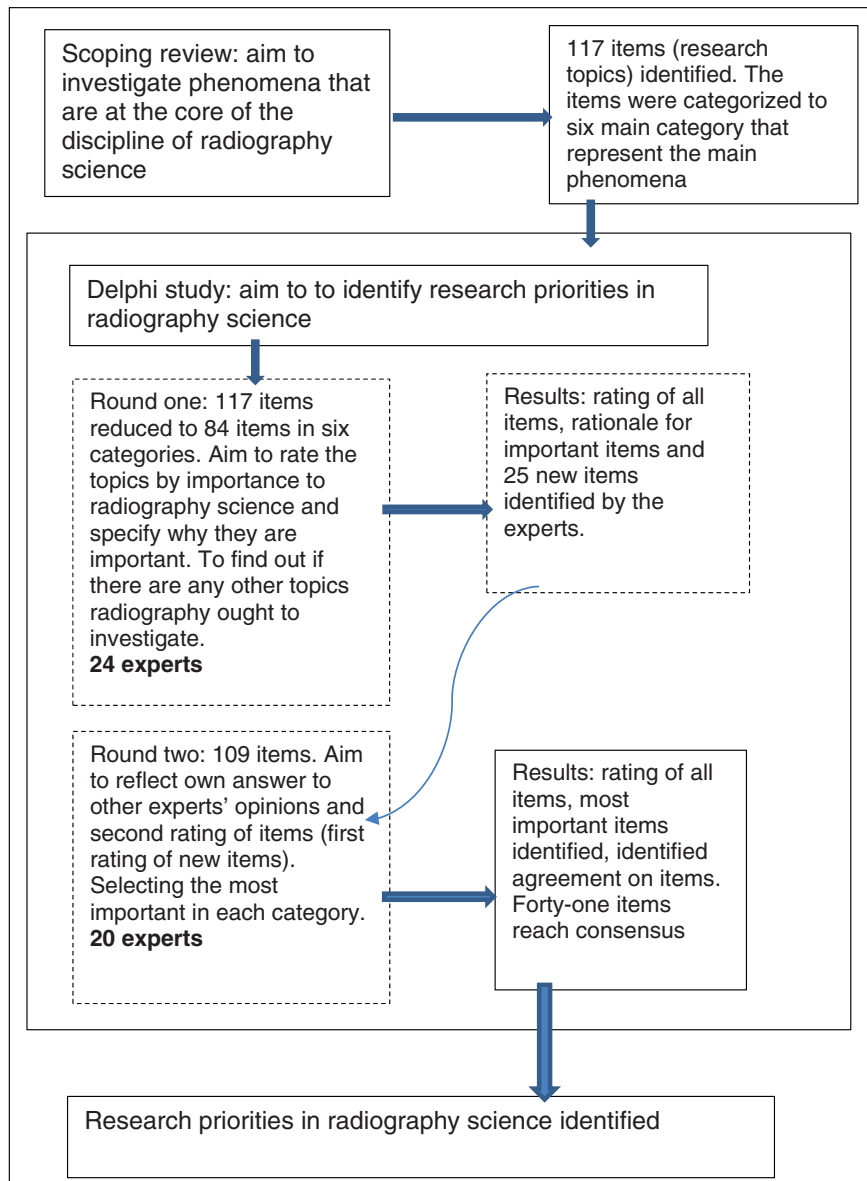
Scoping review: aim to investigate phenomena that are at the core of the discipline of radiography science

117 items (research topics) identified. The items were categorized to six main category that represent the main phenomena

Delphi study: aim to to identify research priorities in radiography science

Round one: 117 items reduced to 84 items in six categories. Aim to rate the topics by importance to radiography science and specify why they are important. To find out if there are any other topics radiography ought to investigate.
**24 experts**

Results: rating of all items, rationale for important items and 25 new items identified by the experts.

Round two: 109 items. Aim to reflect own answer to other experts' opinions and second rating of items (first rating of new items). Selecting the most important in each category.
**20 experts**

Results: rating of all items, most important items identified, identified agreement on items. Forty-one items reach consensus

Research priorities in radiography science identified